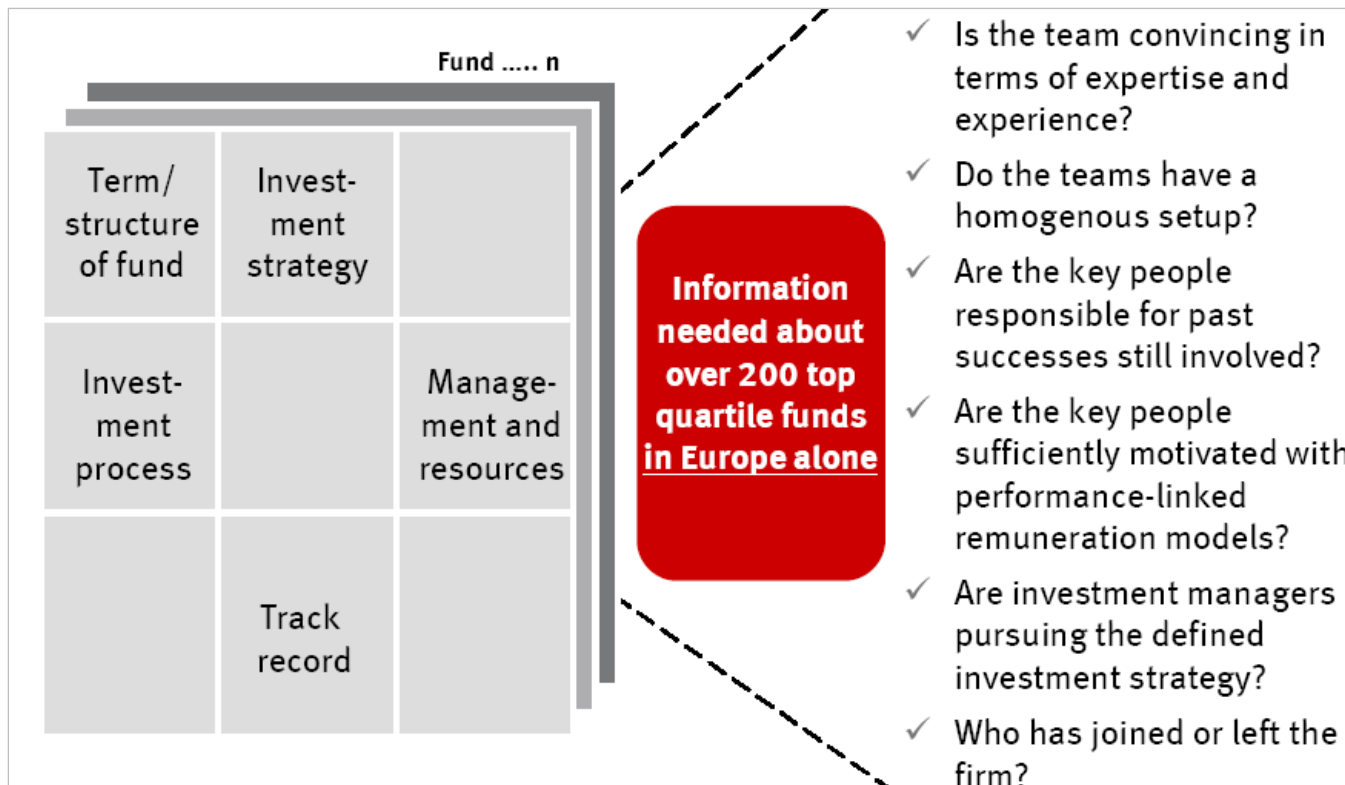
Fund ..... n

| Term/ structure of fund | Investment strategy | |
|---|---|---|
| Investment process | | Management and resources |
| | Track record | |

Information needed about over 200 top quartile funds in Europe alone

✓ Is the team convincing in terms of expertise and experience?

✓ Do the teams have a homogenous setup?

✓ Are the key people responsible for past successes still involved?

✓ Are the key people sufficiently motivated with performance-linked remuneration models?

✓ Are investment managers pursuing the defined investment strategy?

✓ Who has joined or left the firm?